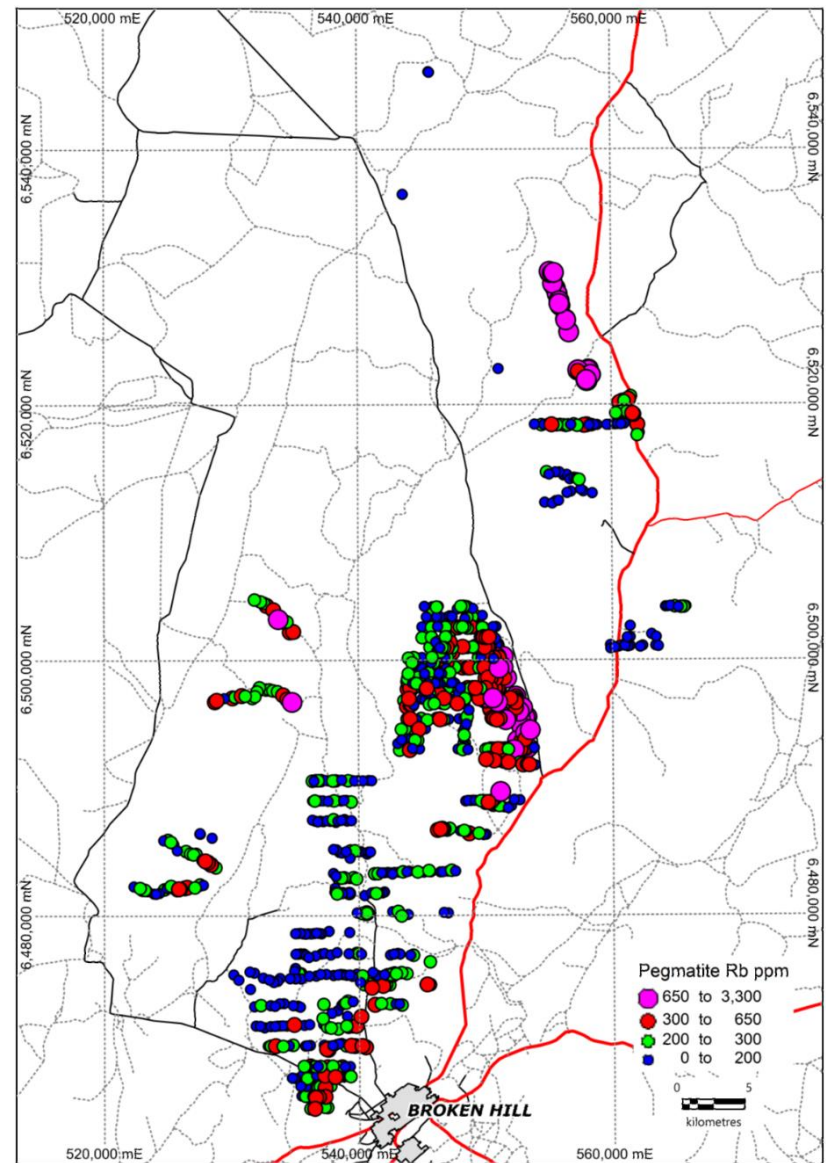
520,000 mE
540,000 mE
560,000 mE

6,540,000 mN
6,540,000 mN
6,520,000 mN
6,520,000 mN
6,500,000 mN
6,500,000 mN
6,480,000 mN
6,480,000 mN

Pegmatite Rb ppm
650 to 3,300
300 to 650
200 to 300
0 to 200

0 5
kilometres

BROKEN HILL

520,000 mE
540,000 mE
560,000 mE